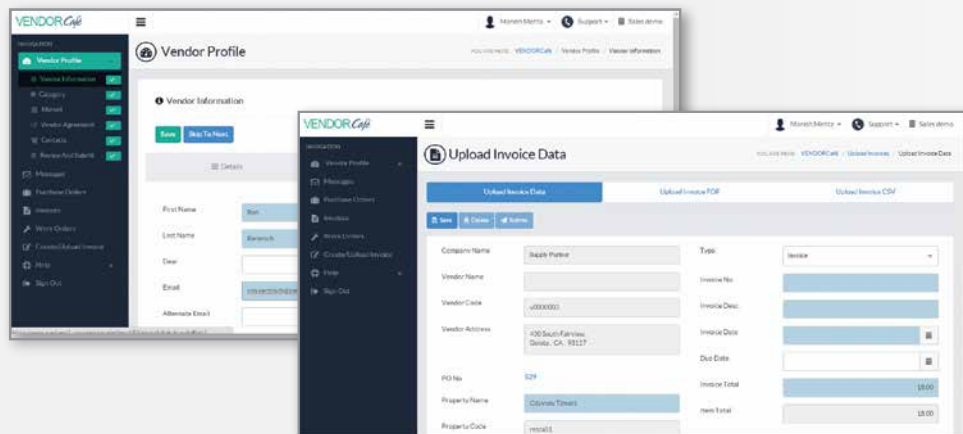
VENDORCafé

NAVIGATION

Vendor Profile

Vendor Information

Category

Manual

Vendor Agreement

Contacts

Review And Submit

Messages

Purchase Orders

Invoices

Work Orders

Create/Upload Invoice

Help

Sign Out

Vendor Profile

YOU ARE HERE: VENDORCafé / Vendor Profile / Vendor Information

Vendor Information

Save

Skip To Next

Details

First Name

Last Name

Dear

Email

Alternate Email

VENDORCafé

NAVIGATION

Vendor Profile

Messages

Purchase Orders

Invoices

Work Orders

Create/Upload Invoice

Help

Sign Out

Upload Invoice Data

YOU ARE HERE: VENDORCafé / Upload Invoice / Upload Invoice Data

Upload Invoice Data

Upload Invoice PDF

Upload Invoice CSV

Save

Delete

Submit

Company Name

Supply Partner

Vendor Name

Vendor Code

v0000001

Vendor Address

430 South Fairview
Goleta, CA 93117

PO No

529

Property Name

Property Code

Type

Invoice

Invoice No

Invoice Desc

Invoice Date

Due Date

Invoice Total

18.00

Item Total

18.00

Support

Sales demo